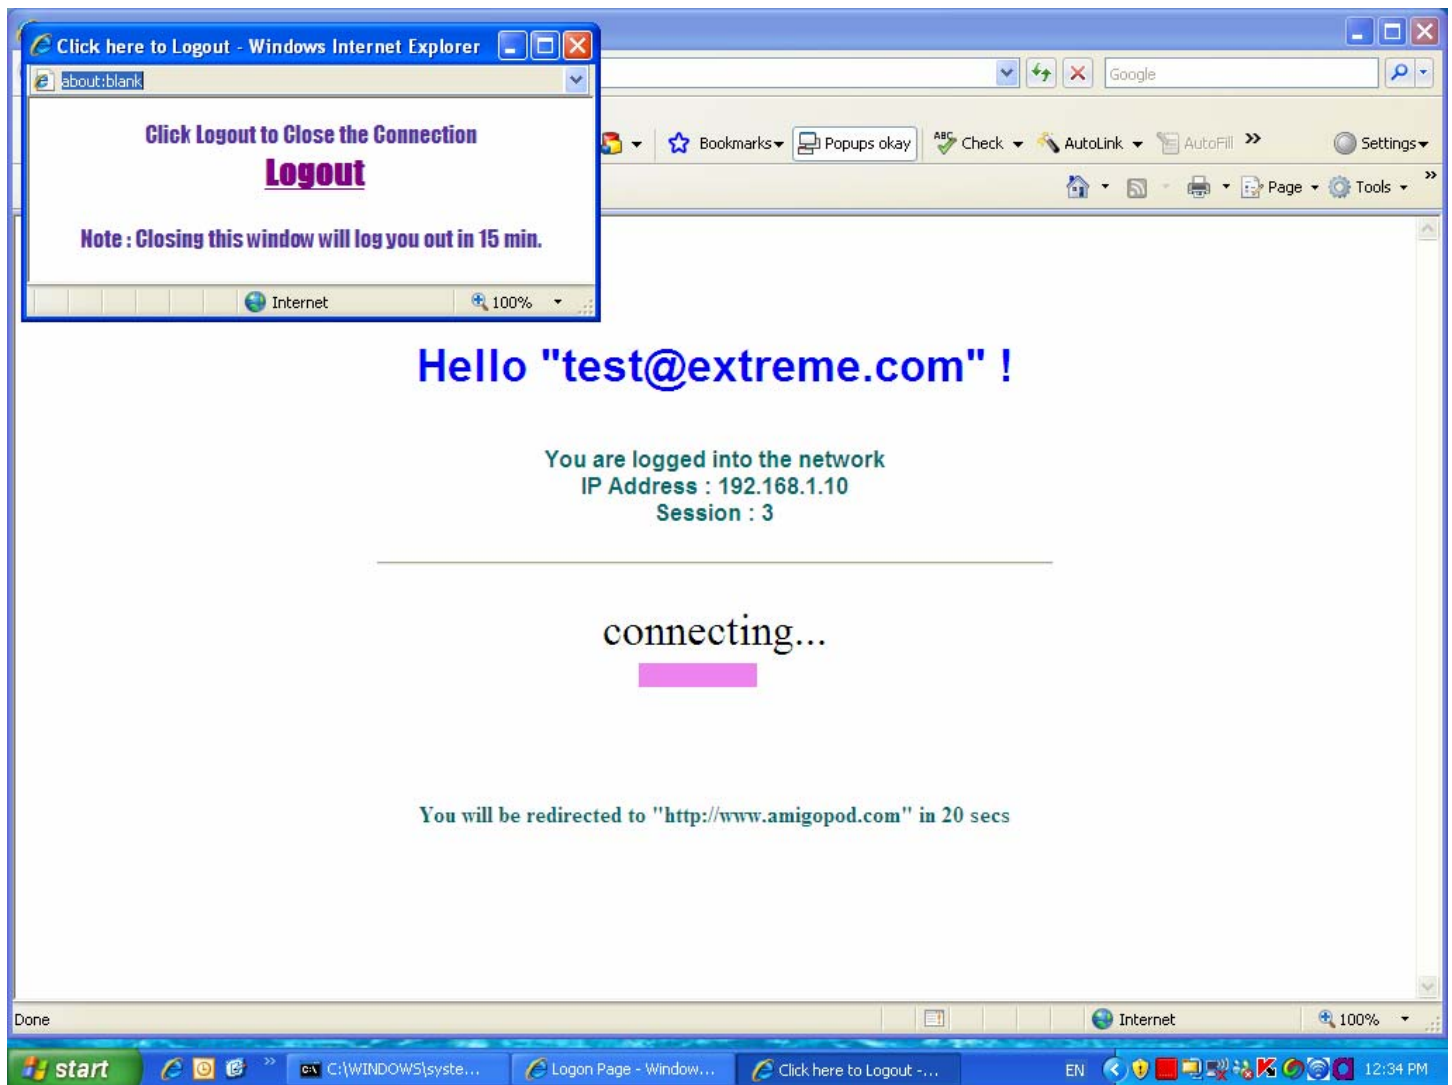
Click here to Logout - Windows Internet Explorer

about:blank

Click Logout to Close the Connection

Logout

Note : Closing this window will log you out in 15 min.

Internet 100%

Google

Bookmarks Popups okay Check AutoLink AutoFill Settings

Page Tools

Hello "test@extreme.com" !

You are logged into the network
IP Address : 192.168.1.10
Session : 3

connecting...

You will be redirected to "http://www.amigopod.com" in 20 secs

Done

Internet 100%

start C:\WINDOWS\syste... Logon Page - Window... Click here to Logout -... EN 12:34 PM